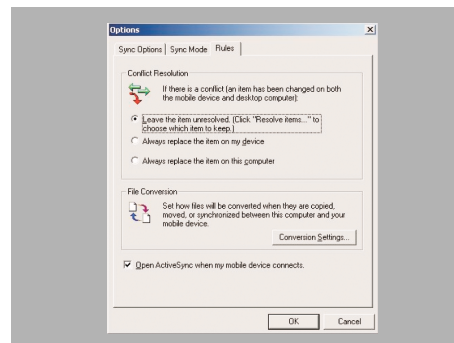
Options

Sync Options | Sync Mode | Rules

Conflict Resolution

If there is a conflict (an item has been changed on both the mobile device and desktop computer):

Leave the item unresolved. (Click "Resolve items..." to choose which item to keep.)

Always replace the item on my device

Always replace the item on this computer

File Conversion

Set how files will be converted when they are copied, moved, or synchronized between this computer and your mobile device.

Conversion Settings...

Open ActiveSync when my mobile device connects.

OK

Cancel